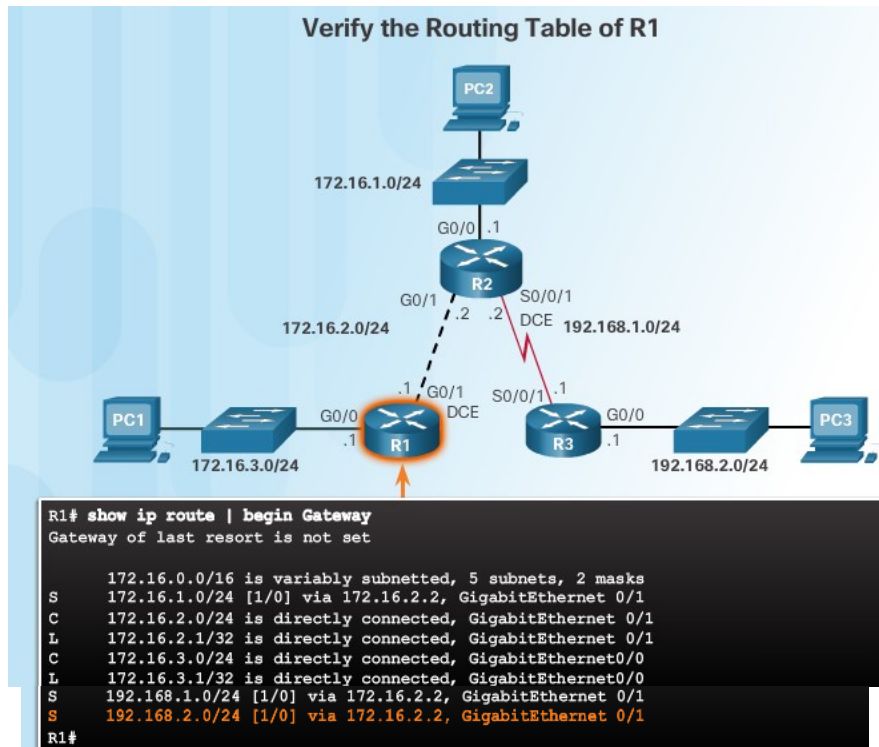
Verify the Routing Table of R1

PC2

172.16.1.0/24

G0/0 .1

R2

G0/1

S0/0/1

172.16.2.0/24

.2 .2

DCE

192.168.1.0/24

.1

G0/1

DCE

S0/0/1

.1

PC1

G0/0

.1

R1

R3

G0/0

.1

PC3

172.16.3.0/24

192.168.2.0/24

R1# show ip route | begin Gateway
Gateway of last resort is not set

172.16.0.0/16 is variably subnetted, 5 subnets, 2 masks
S 172.16.1.0/24 [1/0] via 172.16.2.2, GigabitEthernet 0/1
C 172.16.2.0/24 is directly connected, GigabitEthernet 0/1
L 172.16.2.1/32 is directly connected, GigabitEthernet 0/1
C 172.16.3.0/24 is directly connected, GigabitEthernet0/0
L 172.16.3.1/32 is directly connected, GigabitEthernet0/0
S 192.168.1.0/24 [1/0] via 172.16.2.2, GigabitEthernet 0/1
S 192.168.2.0/24 [1/0] via 172.16.2.2, GigabitEthernet 0/1
R1#